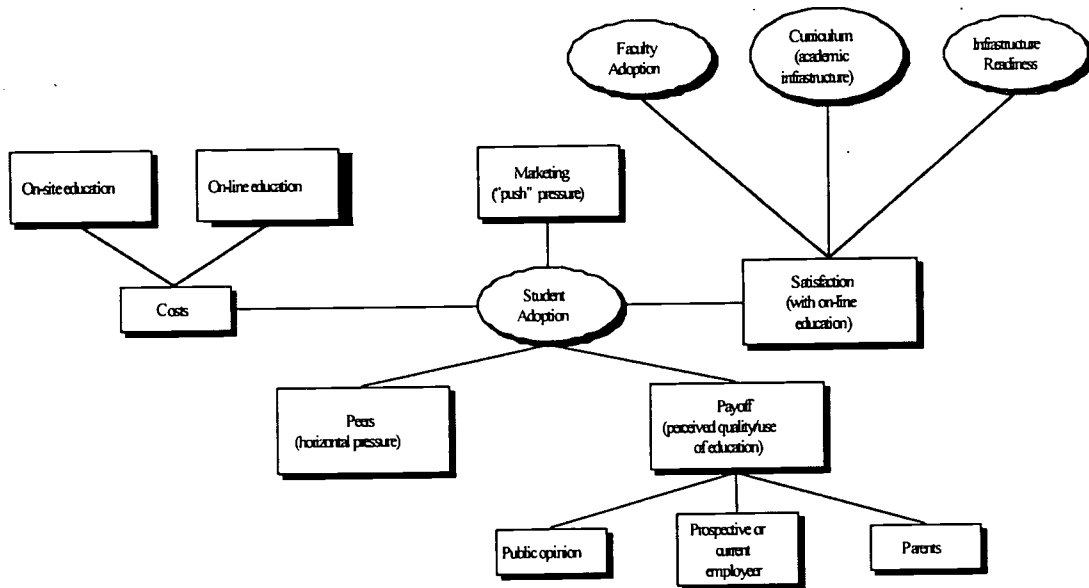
Faculty Adoption

Curriculum (academic infrastructure)

Infrastructure Readiness

On-site education

On-line education

Marketing ("push" pressure)

Costs

Student Adoption

Satisfaction (with on-line education)

Peers (horizontal pressure)

Payoff (perceived quality/use of education)

Public opinion

Prospective or current employer

Parents